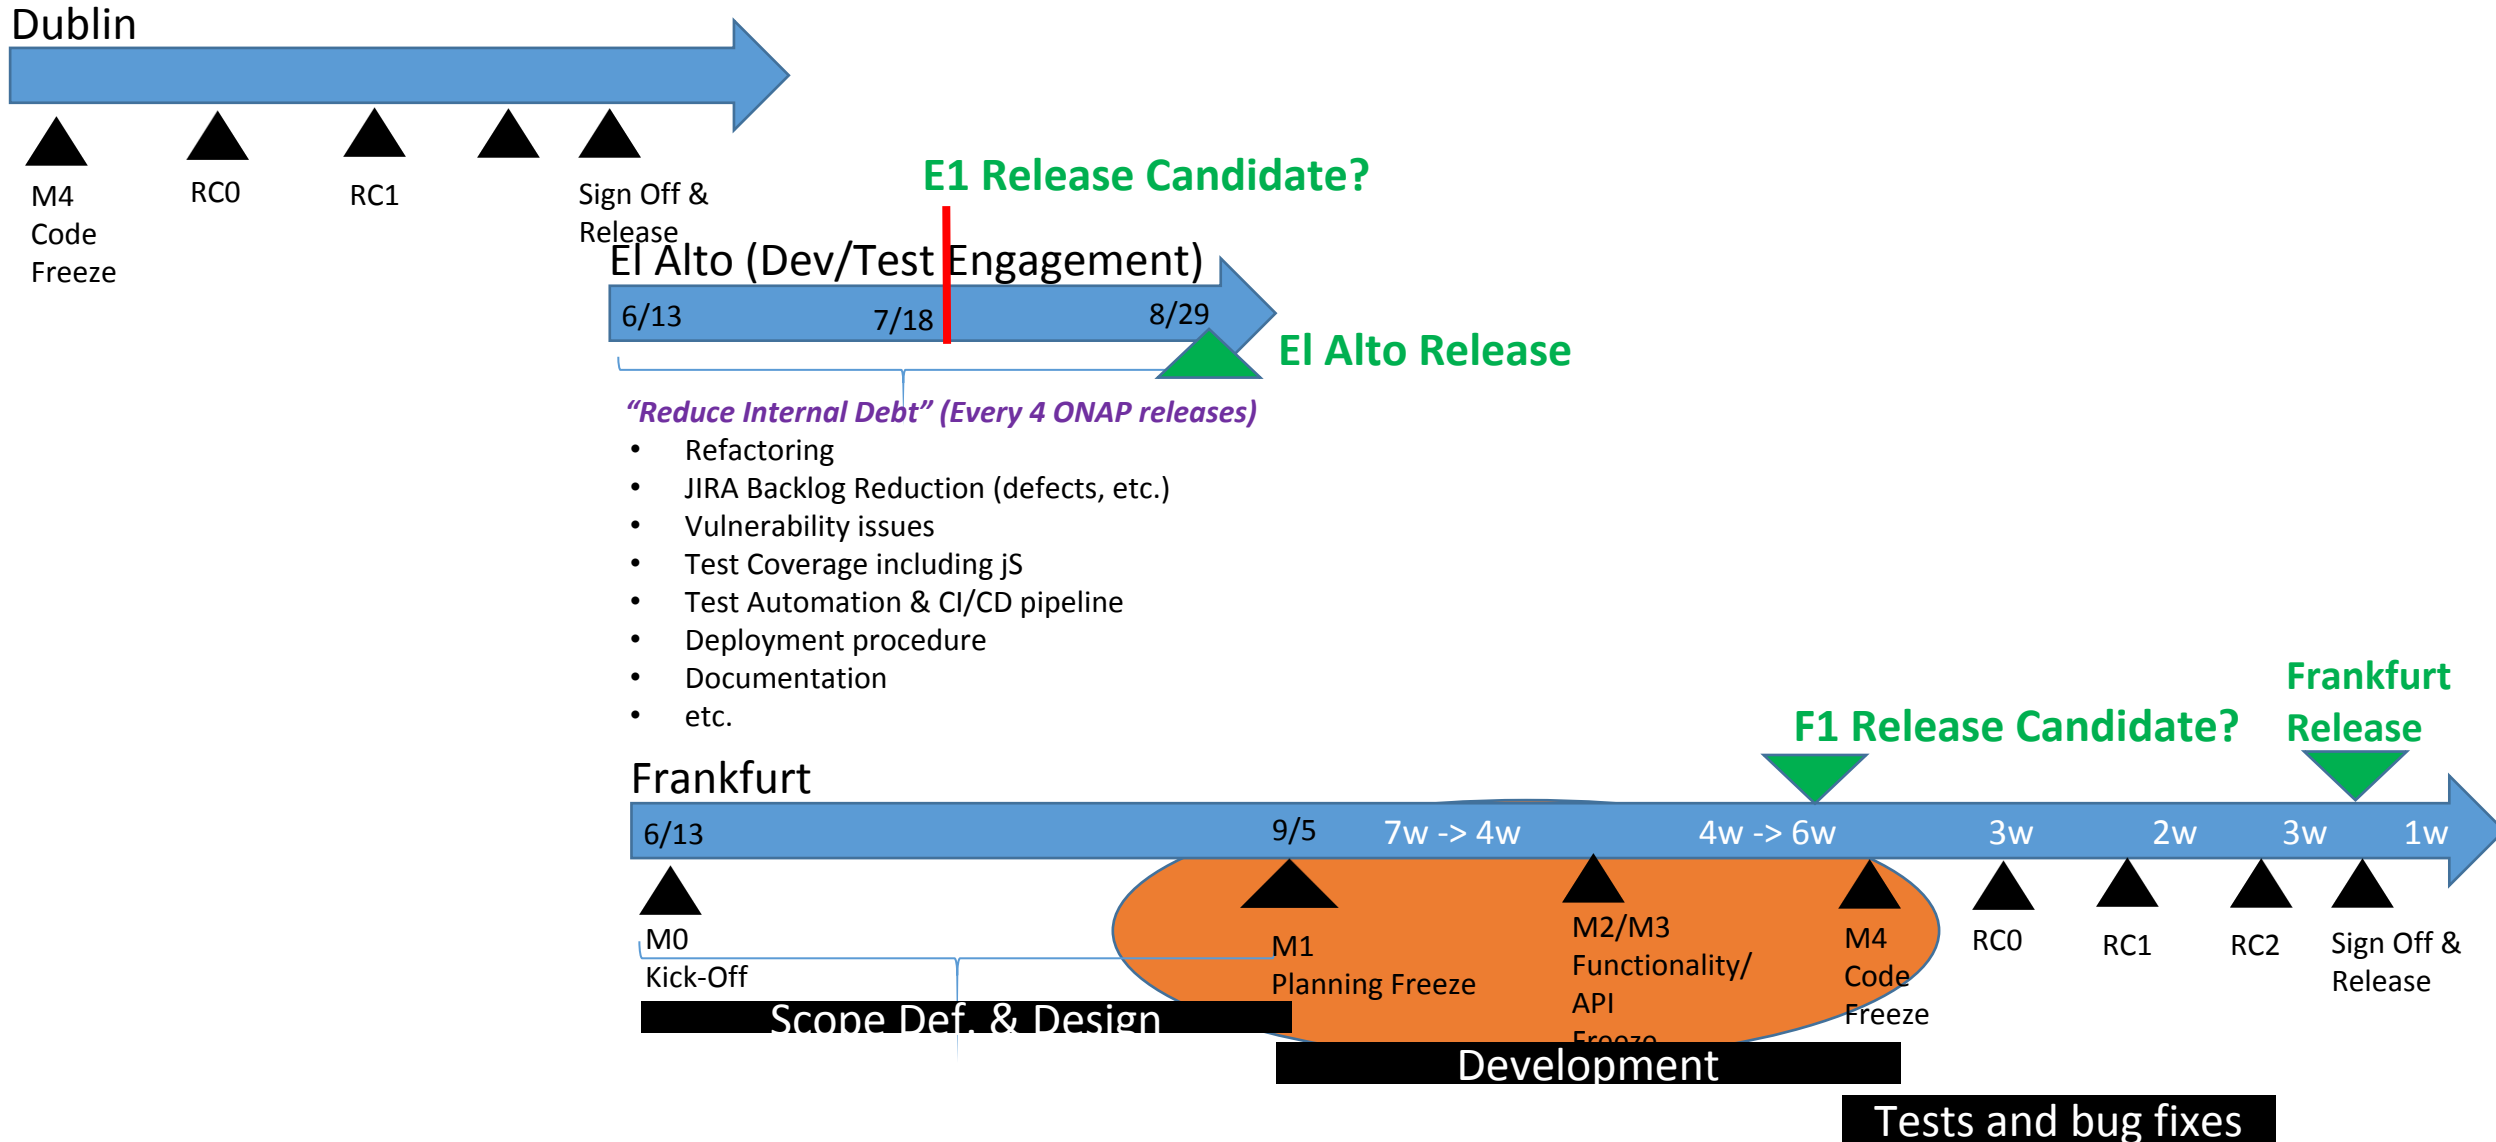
Dublin

M4 Code Freeze

RC0

RC1

Sign Off & Release

E1 Release Candidate?

El Alto (Dev/Test Engagement)

6/13

7/18

8/29

El Alto Release

"Reduce Internal Debt" (Every 4 ONAP releases)

- Refactoring
- JIRA Backlog Reduction (defects, etc.)
- Vulnerability issues
- Test Coverage including jS
- Test Automation & CI/CD pipeline
- Deployment procedure
- Documentation
- etc.

F1 Release Candidate?

Frankfurt Release

Frankfurt

6/13

9/5

7w -> 4w

4w -> 6w

3w

2w

3w

1w

M0 Kick-Off

M1 Planning Freeze

M2/M3 Functionality/ API Freeze

M4 Code Freeze

RC0

RC1

RC2

Sign Off & Release

Scope Def. & Design

Development

Tests and bug fixes